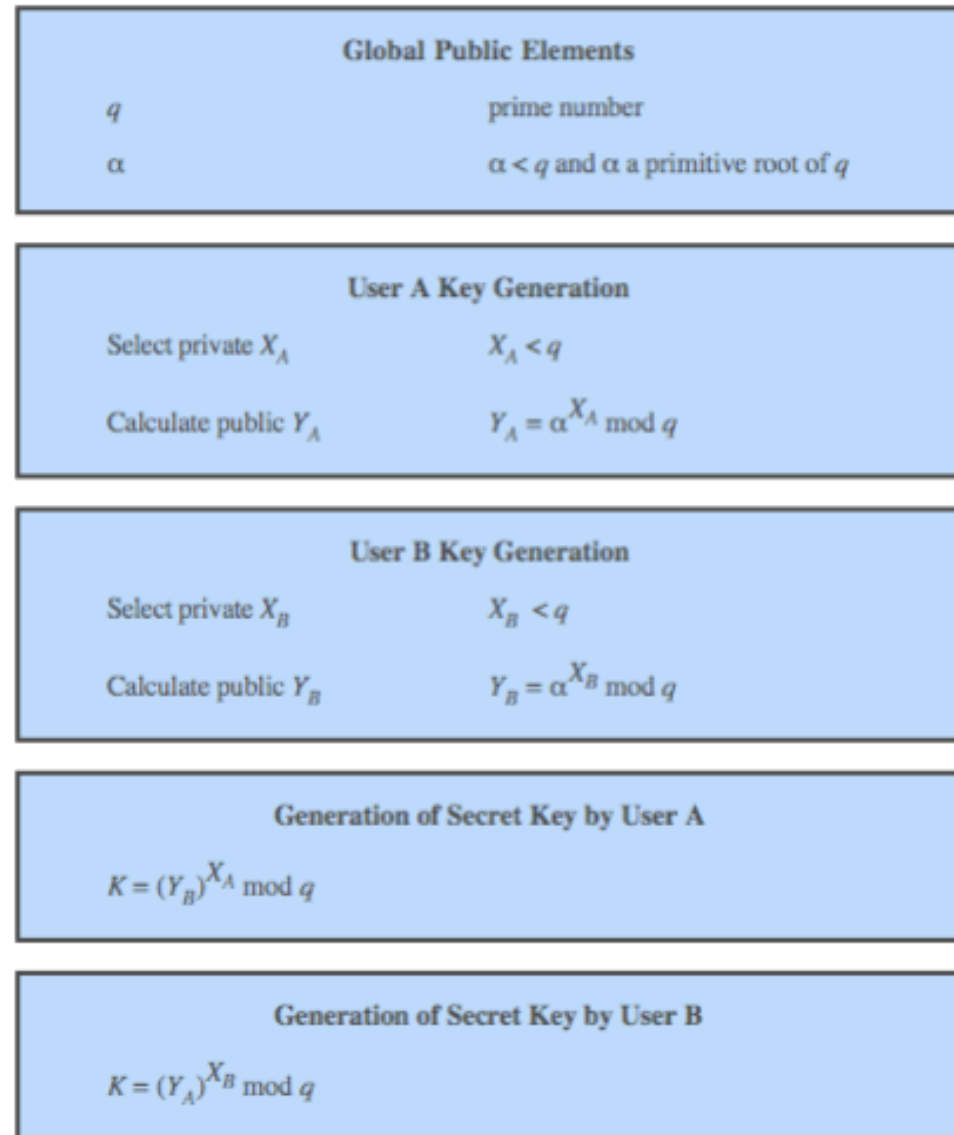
Global Public Elements

| | |
|---|---|
| $q$ | prime number |
| $\alpha$ | $\alpha < q$ and $\alpha$ a primitive root of $q$ |

User A Key Generation

| | |
|---|---|
| Select private $X_A$ | $X_A < q$ |
| Calculate public $Y_A$ | $Y_A = \alpha^{X_A} \bmod q$ |

User B Key Generation

| | |
|---|---|
| Select private $X_B$ | $X_B < q$ |
| Calculate public $Y_B$ | $Y_B = \alpha^{X_B} \bmod q$ |

Generation of Secret Key by User A

$K = (Y_B)^{X_A} \bmod q$

Generation of Secret Key by User B

$K = (Y_A)^{X_B} \bmod q$